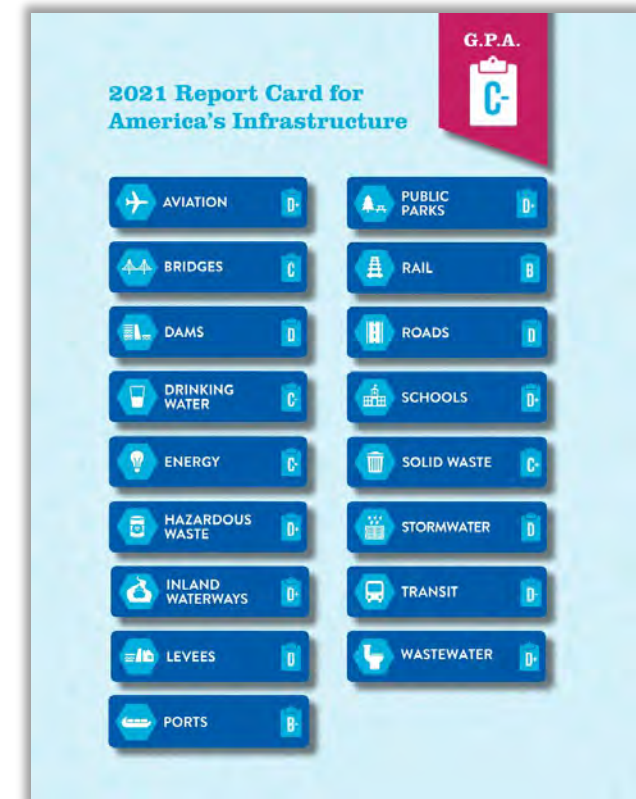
G.P.A.

C-

2021 Report Card for America's Infrastructure

AVIATION D+

BRIDGES C

DAMS D

DRINKING WATER C-

ENERGY C-

HAZARDOUS WASTE D+

INLAND WATERWAYS D+

LEVEES D

PORTS B-

PUBLIC PARKS D+

RAIL B

ROADS D

SCHOOLS D+

SOLID WASTE C+

STORMWATER D

TRANSIT D-

WASTEWATER D+